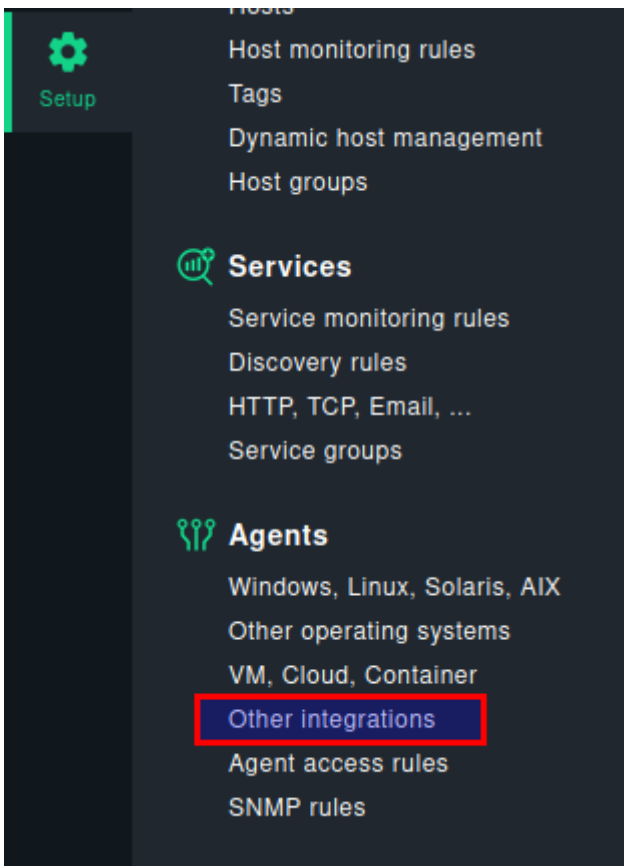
Setup

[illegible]
Host monitoring rules
Tags
Dynamic host management
Host groups

Services
Service monitoring rules
Discovery rules
HTTP, TCP, Email, ...
Service groups

Agents
Windows, Linux, Solaris, AIX
Other operating systems
VM, Cloud, Container
Other integrations
Agent access rules
SNMP rules